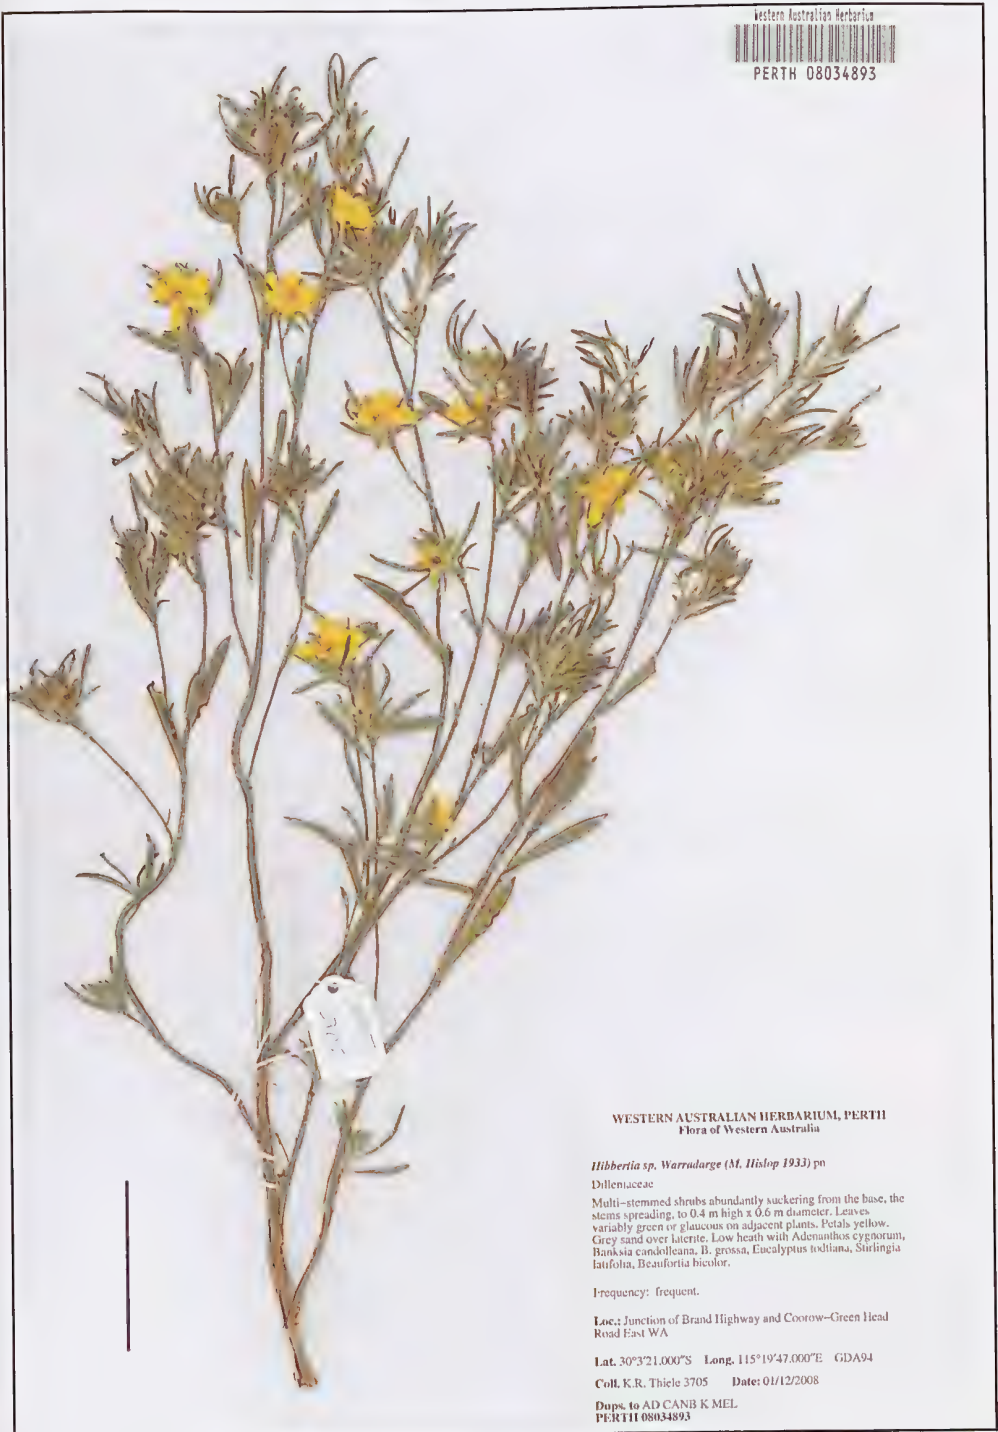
Western Australian Herbarium
PERTH 08034893

WESTERN AUSTRALIAN HERBARIUM, PERTH
Flora of Western Australia

Hibbertia sp. Warradarge (M. Hislop 1933) pn

Dilleniaceae

Multi-stemmed shrubs abundantly suckering from the base, the stems spreading, to 0.4 m high x 0.6 m diameter. Leaves variably green or glaucous on adjacent plants. Petals yellow. Grey sand over laterite. Low heath with Adenanthos cygnorum, Banksia candolleana, B. grossa, Eucalyptus todtiana, Stirlingia latifolia, Beaufortia bicolor.

Frequency: frequent.

Loc.: Junction of Brand Highway and Coorow-Green Head Road East WA

Lat. 30°3'21.000"S Long. 115°19'47.000"E GDA94

Coll. K.R. Thiele 3705 Date: 01/12/2008

Dups. to AD CANB K MEL
PERTH 08034893